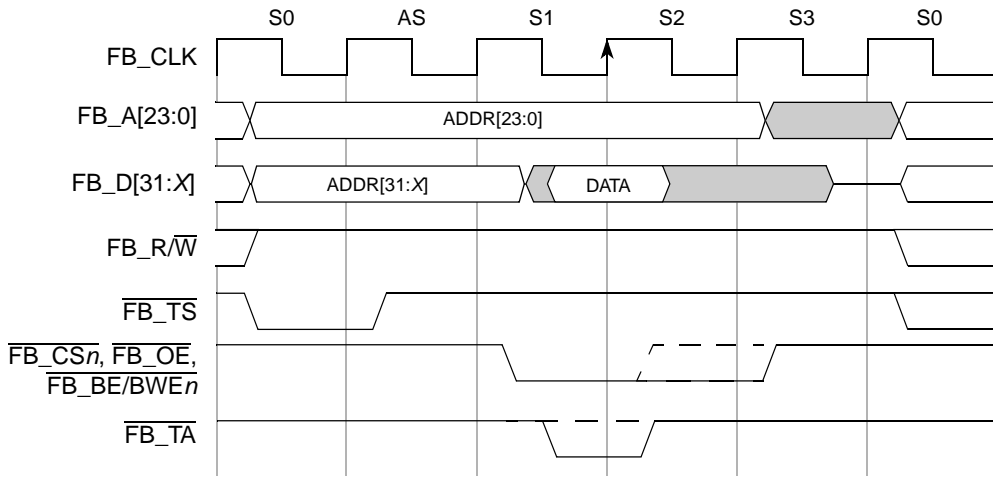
S0 AS S1 S2 S3 S0

FB_CLK

FB_A[23:0]

ADDR[23:0]

FB_D[31:$X$]

ADDR[31:$X$]

DATA

FB_R/$\overline{\text{W}}$

$\overline{\text{FB\_TS}}$

$\overline{\text{FB\_CS}n}$, $\overline{\text{FB\_OE}}$, $\overline{\text{FB\_BE/BWE}n}$

$\overline{\text{FB\_TA}}$